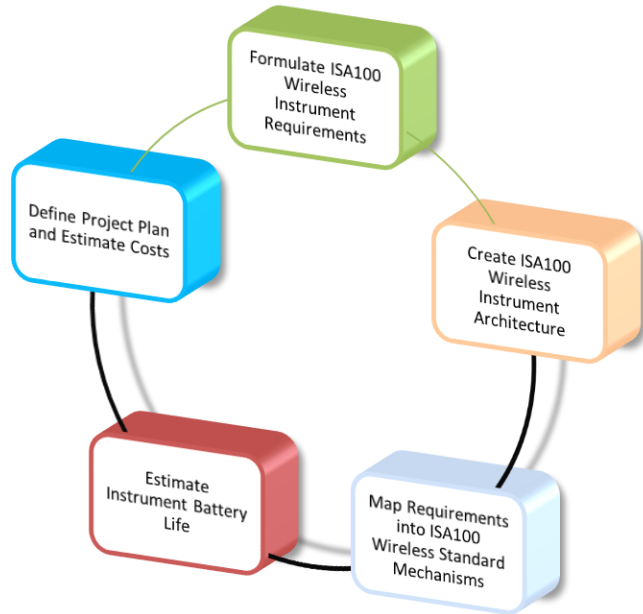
Formulate ISA100 Wireless Instrument Requirements

Create ISA100 Wireless Instrument Architecture

Map Requirements into ISA100 Wireless Standard Mechanisms

Estimate Instrument Battery Life

Define Project Plan and Estimate Costs